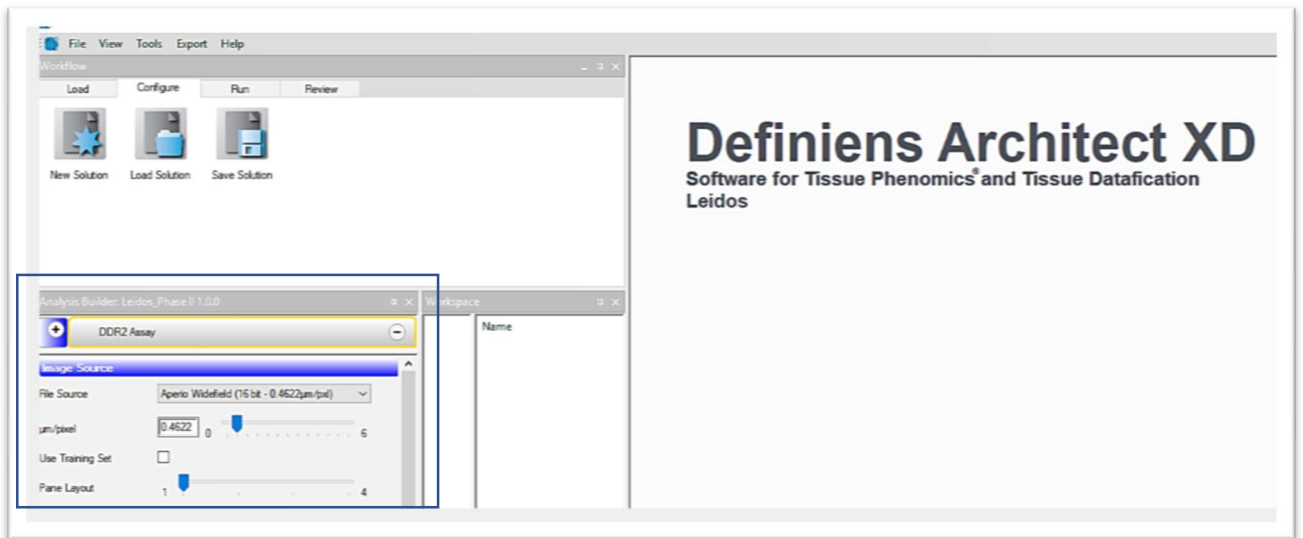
File View Tools Export Help

Workflow

Load Configure Run Review

New Solution Load Solution Save Solution

Analysis Builder: Leidos_Phase II 1.0.0

DDR2 Assay

Image Source

File Source Aperio Widefield (16 bit - 0.4622µm/pxl)

µm/pixel 0.4622 0 6

Use Training Set

Pane Layout 1 4

Workspace

Name

Definiens Architect XD

Software for Tissue Phenomics® and Tissue Datafication

Leidos